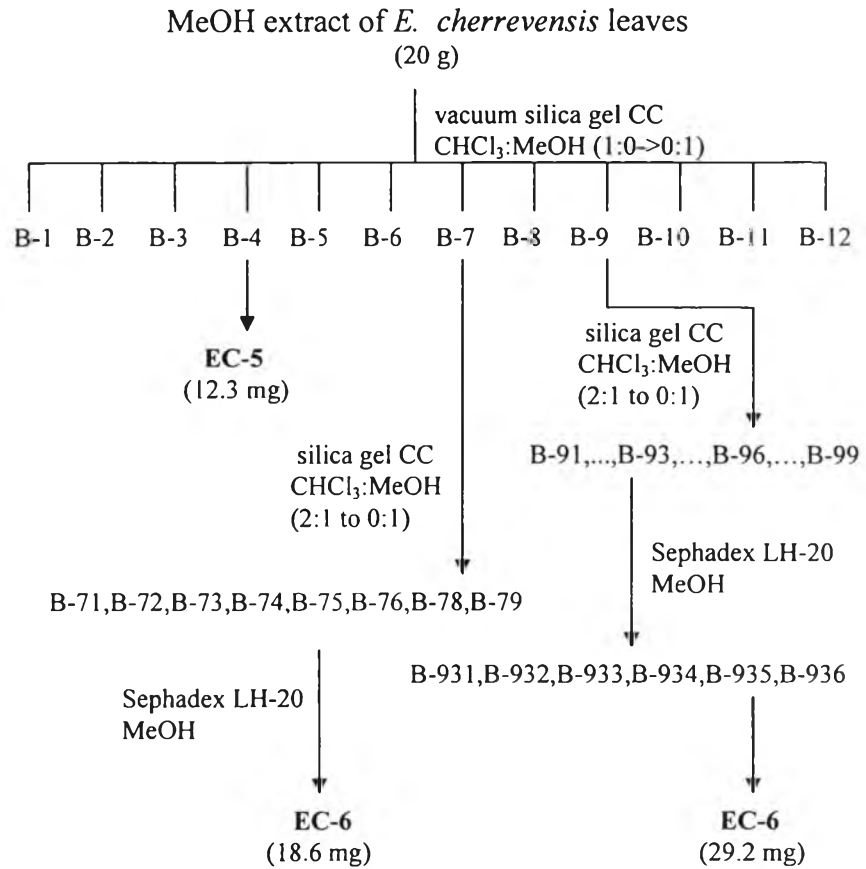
MeOH extract of *E. cherrevensis* leaves
(20 g)

vacuum silica gel CC
$CHCl_3$:MeOH (1:0->0:1)

B-1 B-2 B-3 B-4 B-5 B-6 B-7 B-8 B-9 B-10 B-11 B-12

EC-5
(12.3 mg)

silica gel CC
$CHCl_3$:MeOH
(2:1 to 0:1)

B-91,...,B-93,...,B-96,...,B-99

silica gel CC
$CHCl_3$:MeOH
(2:1 to 0:1)

Sephadex LH-20
MeOH

B-71,B-72,B-73,B-74,B-75,B-76,B-78,B-79

B-931,B-932,B-933,B-934,B-935,B-936

Sephadex LH-20
MeOH

EC-6
(18.6 mg)

EC-6
(29.2 mg)